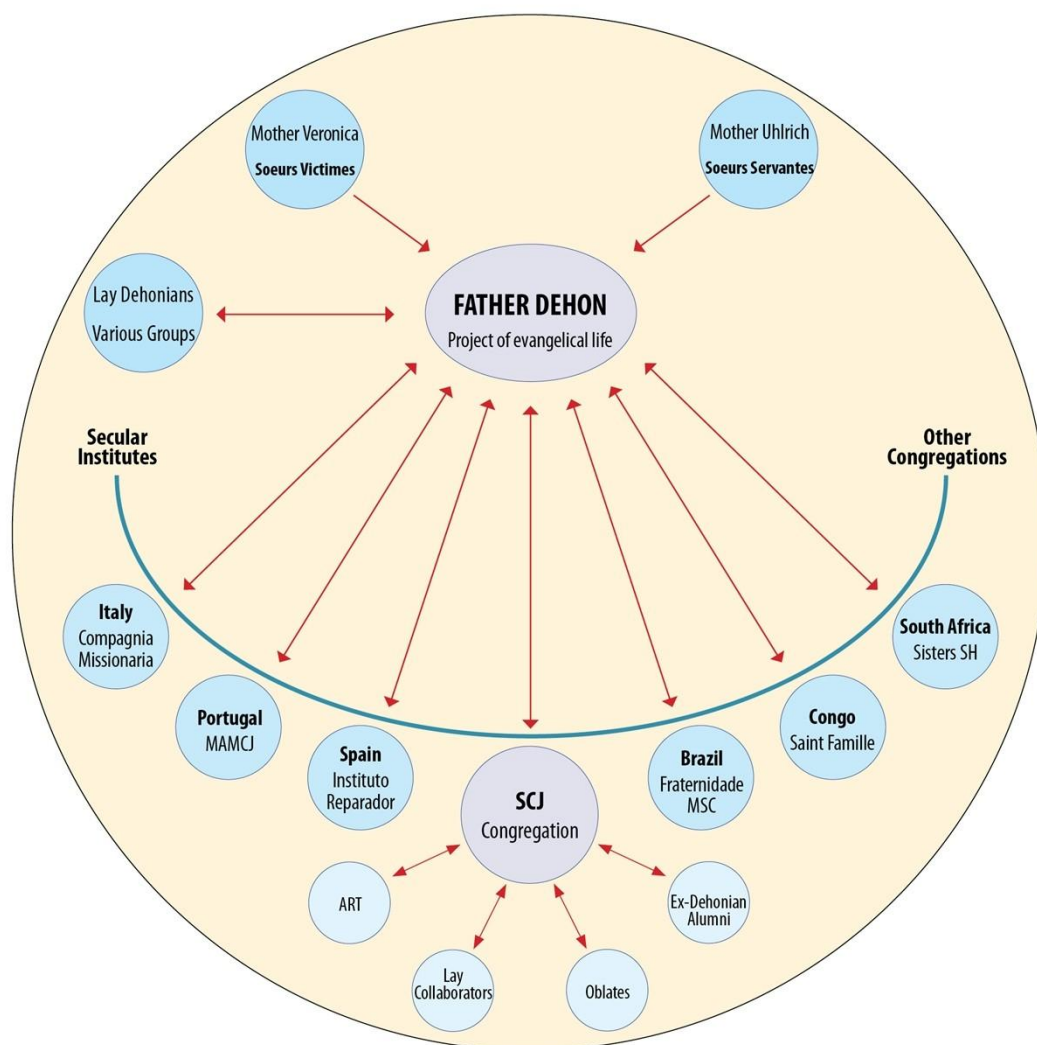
Mother Veronica
Soeurs Victimes

Mother Uhlrich
Soeurs Servantes

Lay Dehonians
Various Groups

FATHER DEHON
Project of evangelical life

Secular Institutes

Other Congregations

Italy
Compagnia Missionaria

Portugal
MAMCJ

Spain
Instituto Reparador

SCJ
Congregation

Brazil
Fraternidade MSC

Congo
Saint Famille

South Africa
Sisters SH

ART

Lay Collaborators

Oblates

Ex-Dehonian Alumni